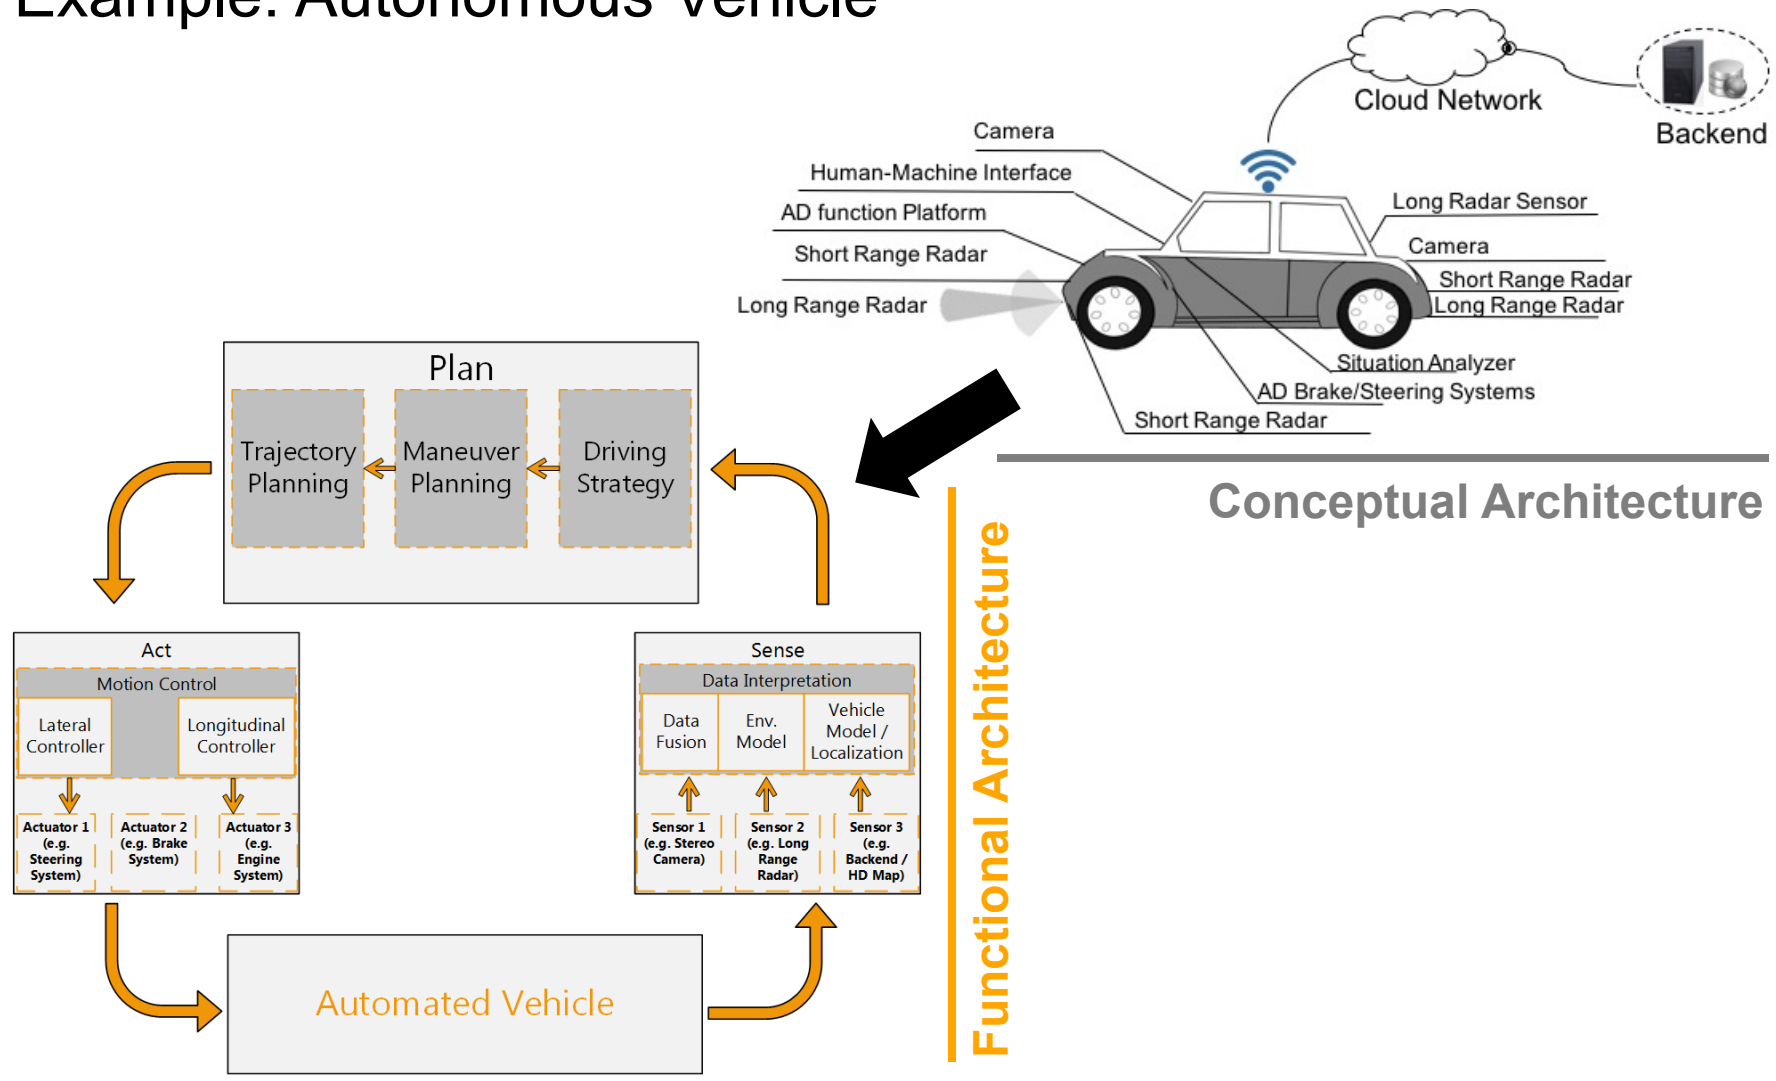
Example: Autonomous Vehicle

Cloud Network
Backend
Camera
Human-Machine Interface
AD function Platform
Short Range Radar
Long Range Radar
Long Radar Sensor
Camera
Short Range Radar
Long Range Radar
Situation Analyzer
AD Brake/Steering Systems
Short Range Radar

Conceptual Architecture

Plan
Trajectory Planning
Maneuver Planning
Driving Strategy

Act
Motion Control
Lateral Controller
Longitudinal Controller
Actuator 1 (e.g. Steering System)
Actuator 2 (e.g. Brake System)
Actuator 3 (e.g. Engine System)

Sense
Data Interpretation
Data Fusion
Env. Model
Vehicle Model / Localization
Sensor 1 (e.g. Stereo Camera)
Sensor 2 (e.g. Long Range Radar)
Sensor 3 (e.g. Backend / HD Map)

Automated Vehicle

Functional Architecture